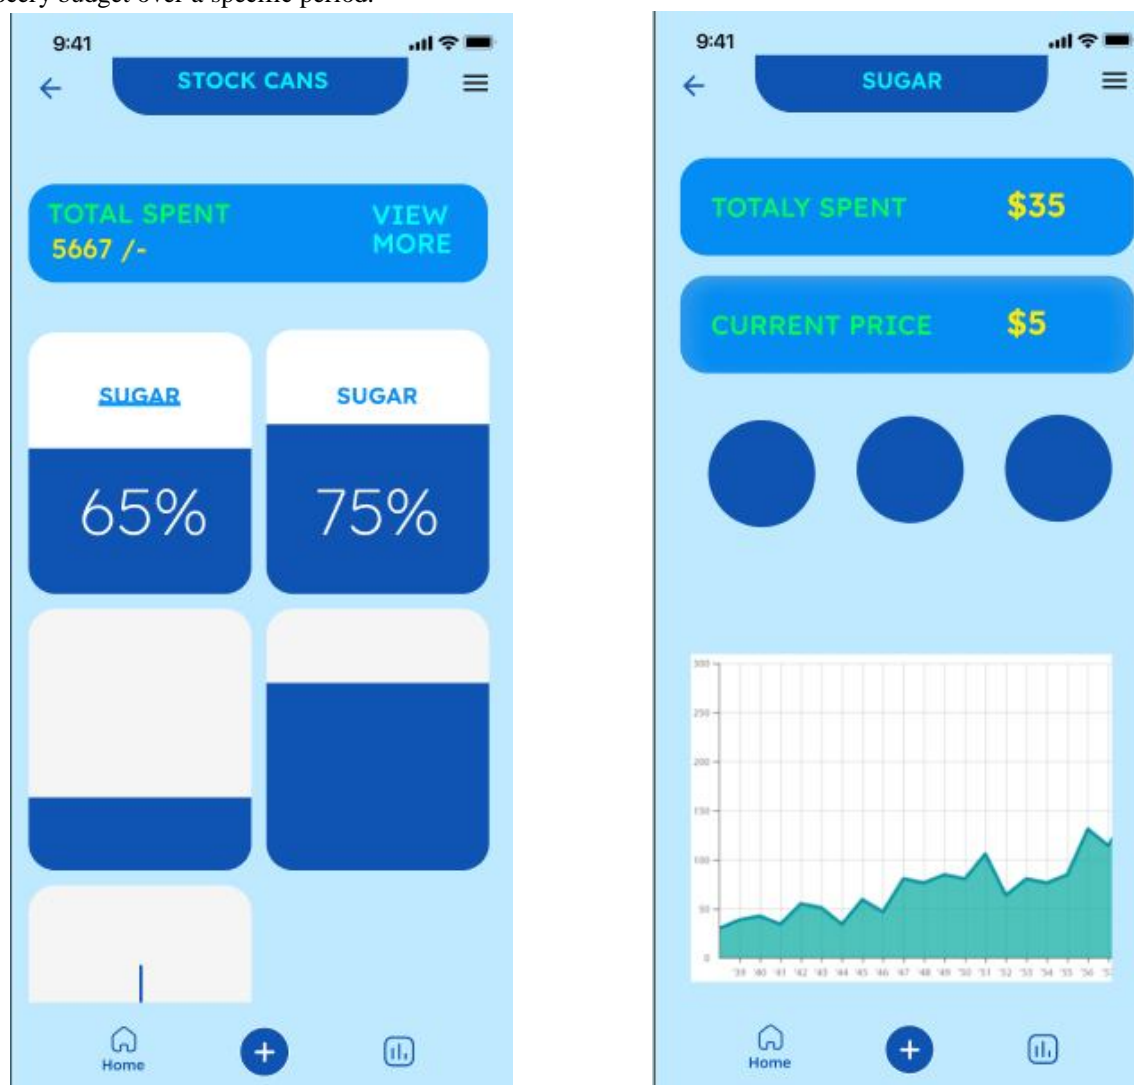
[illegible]cery budget over a specific period.

9:41

STOCK CANS

TOTAL SPENT
5667 /-

VIEW MORE

SUGAR

65%

SUGAR

75%

Home

+

9:41

SUGAR

TOTALY SPENT $35

CURRENT PRICE $5

300
250
200
150
100
50
0

'39 '40 '41 '42 '43 '44 '45 '46 '47 '48 '49 '50 '51 '52 '53 '54 '55 '56 '5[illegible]

Home

+